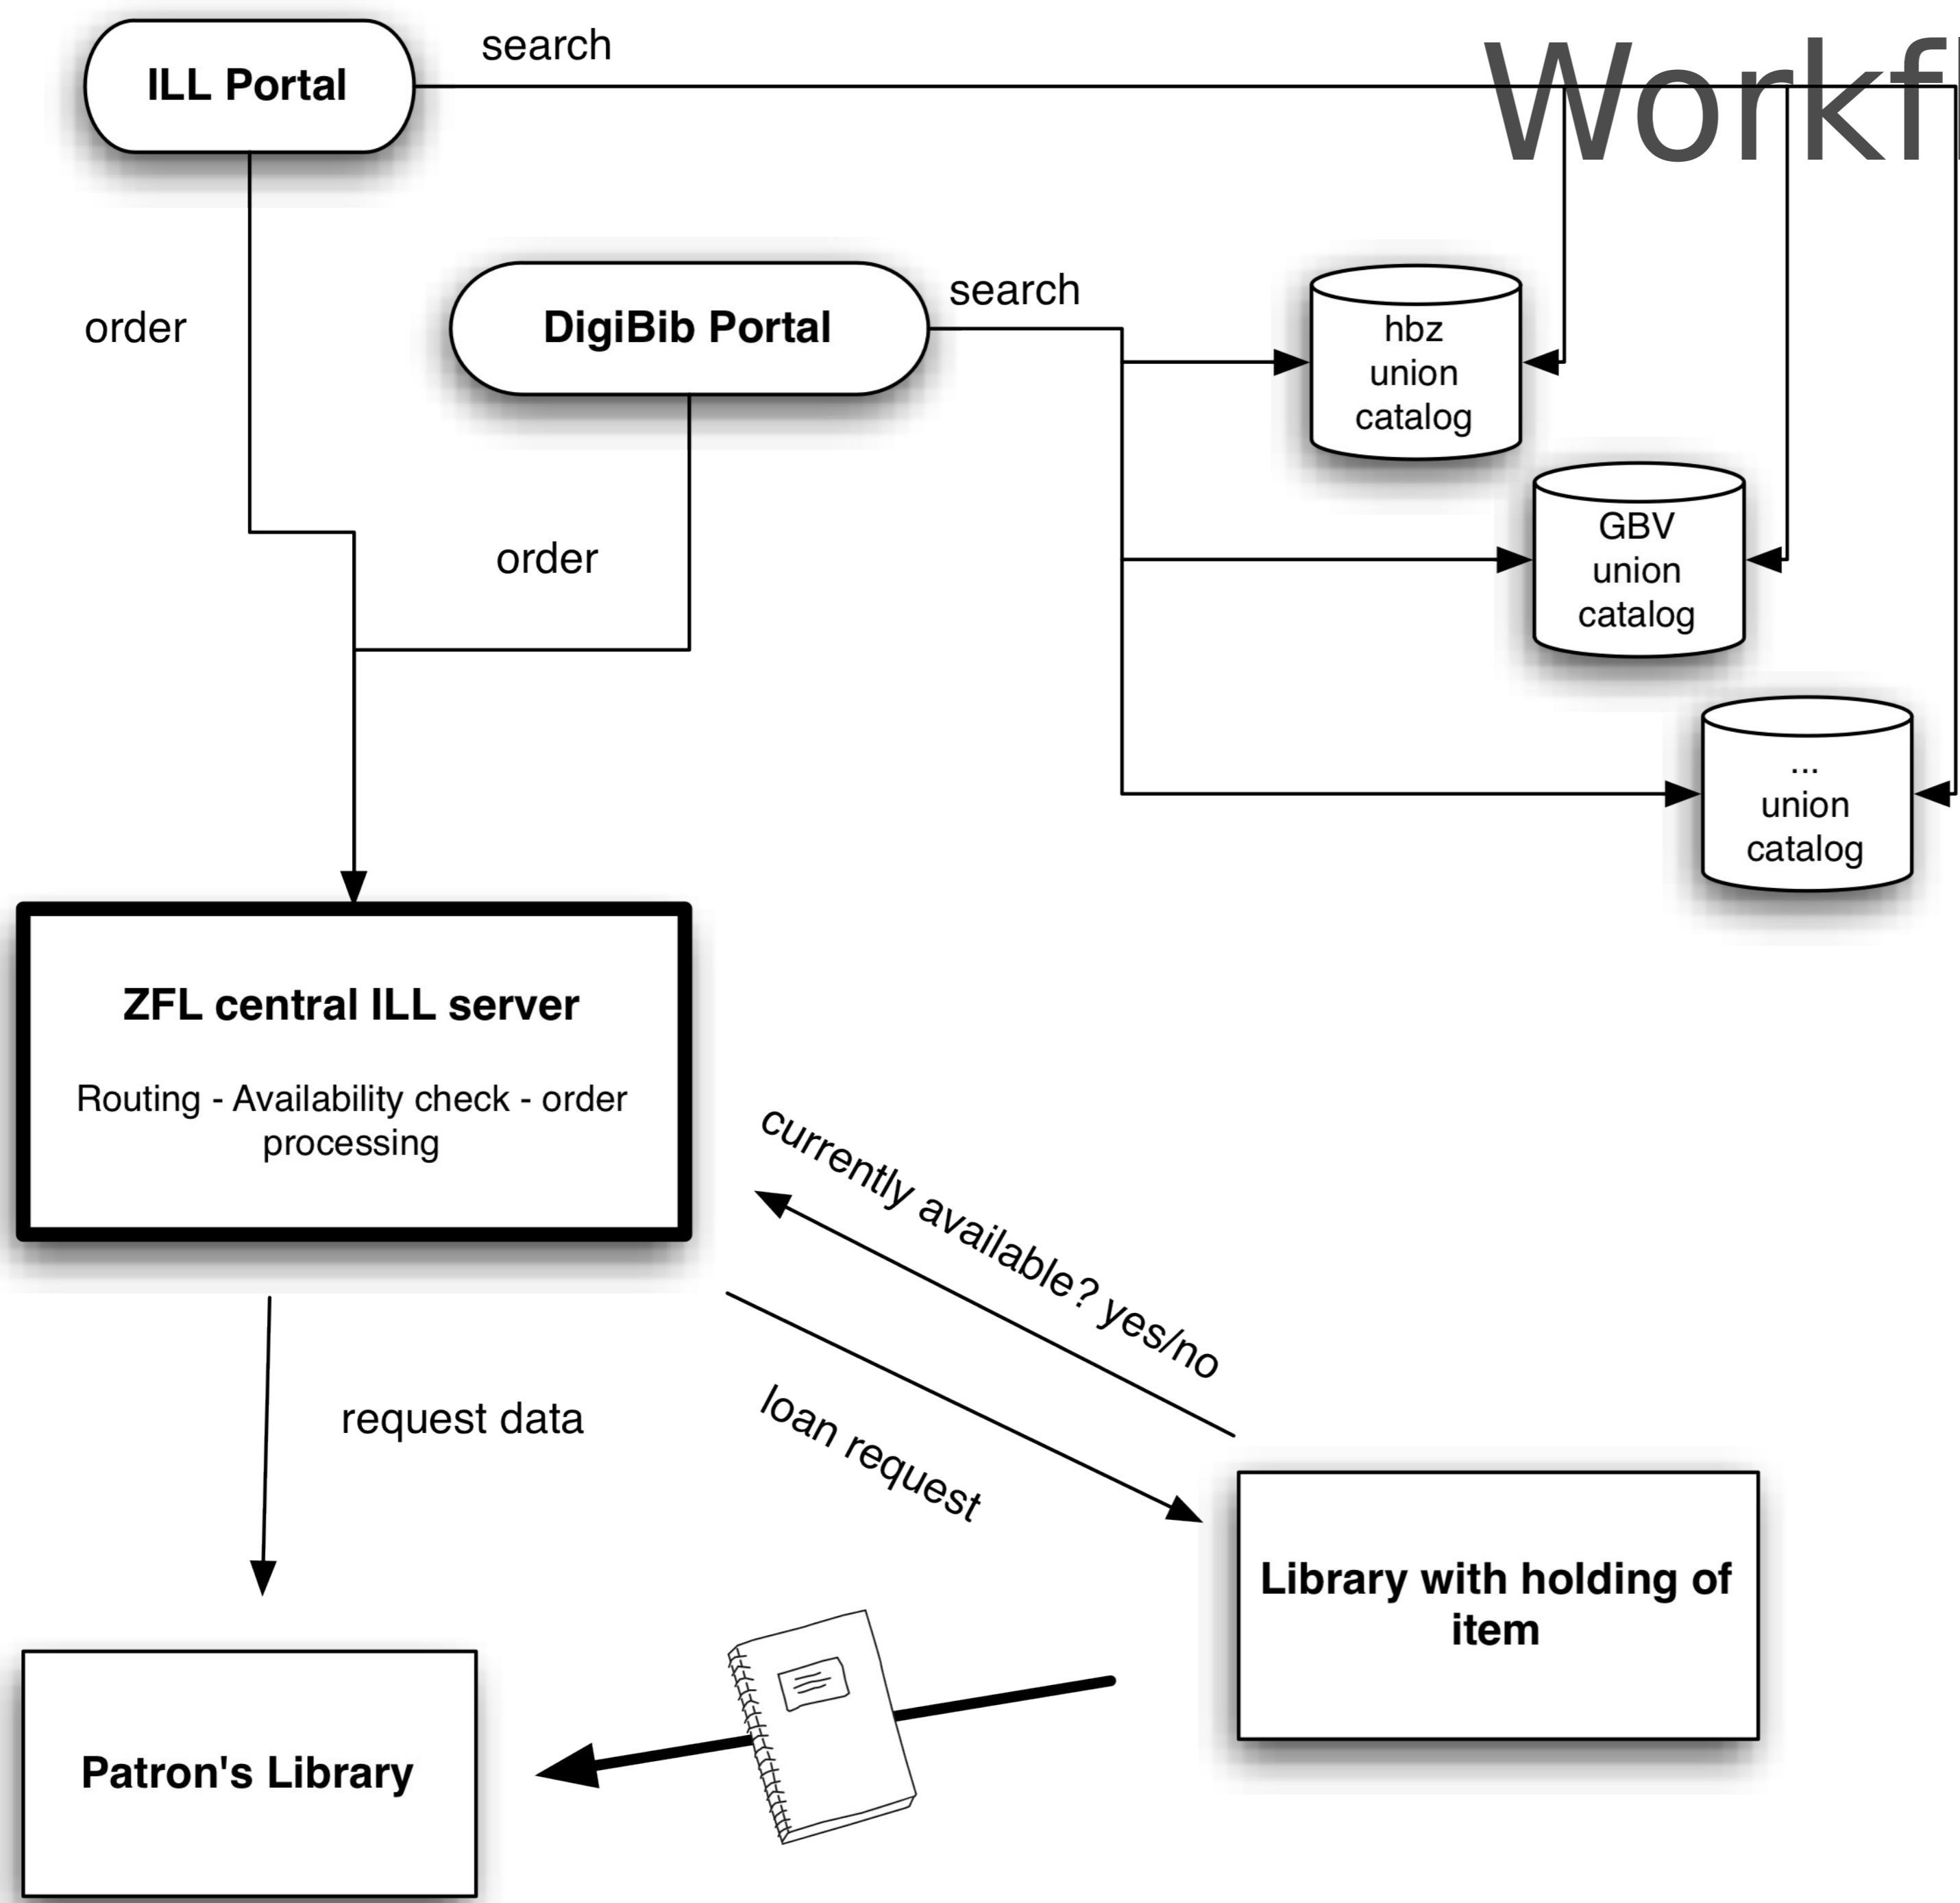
Workfl

ILL Portal

search

order

DigiBib Portal

search

hbz union catalog

GBV union catalog

... union catalog

order

ZFL central ILL server

Routing - Availability check - order processing

currently available? yes/no

loan request

request data

Library with holding of item

Patron's Library